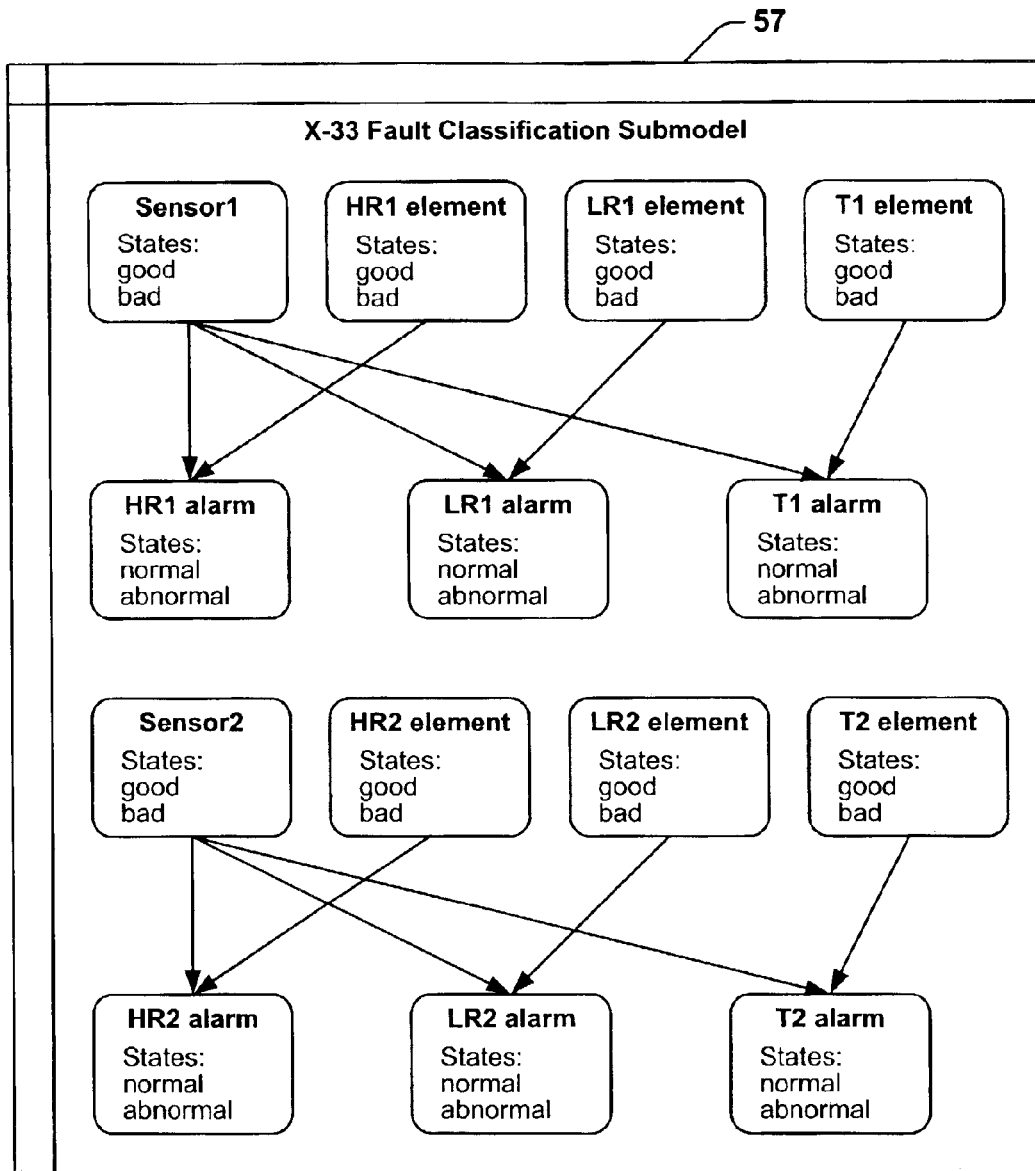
57

X-33 Fault Classification Submodel

Sensor1
States:
good
bad

HR1 element
States:
good
bad

LR1 element
States:
good
bad

T1 element
States:
good
bad

HR1 alarm
States:
normal
abnormal

LR1 alarm
States:
normal
abnormal

T1 alarm
States:
normal
abnormal

Sensor2
States:
good
bad

HR2 element
States:
good
bad

LR2 element
States:
good
bad

T2 element
States:
good
bad

HR2 alarm
States:
normal
abnormal

LR2 alarm
States:
normal
abnormal

T2 alarm
States:
normal
abnormal